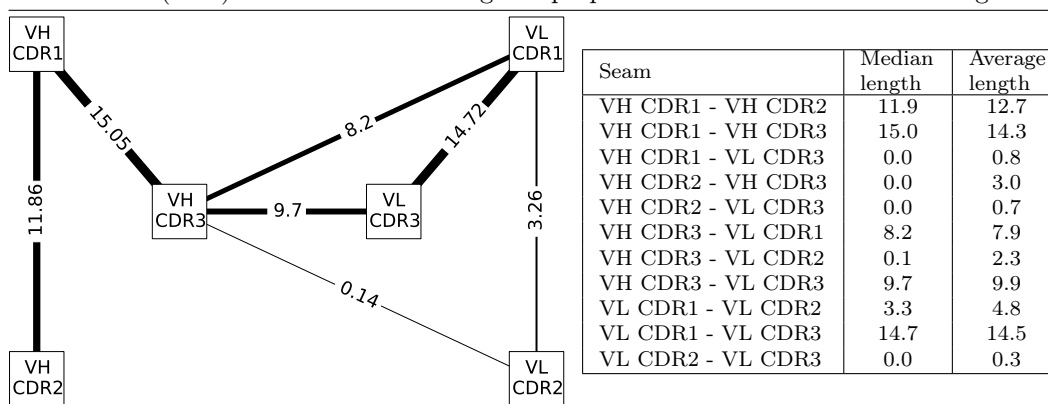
VH CDR1

VL CDR1

15.05

8.2

14.72

11.86

VH CDR3

9.7

VL CDR3

3.26

0.14

VH CDR2

VL CDR2

| Seam | Median length | Average length |
|---|---|---|
| VH CDR1 - VH CDR2 | 11.9 | 12.7 |
| VH CDR1 - VH CDR3 | 15.0 | 14.3 |
| VH CDR1 - VL CDR3 | 0.0 | 0.8 |
| VH CDR2 - VH CDR3 | 0.0 | 3.0 |
| VH CDR2 - VL CDR3 | 0.0 | 0.7 |
| VH CDR3 - VL CDR1 | 8.2 | 7.9 |
| VH CDR3 - VL CDR2 | 0.1 | 2.3 |
| VH CDR3 - VL CDR3 | 9.7 | 9.9 |
| VL CDR1 - VL CDR2 | 3.3 | 4.8 |
| VL CDR1 - VL CDR3 | 14.7 | 14.5 |
| VL CDR2 - VL CDR3 | 0.0 | 0.3 |